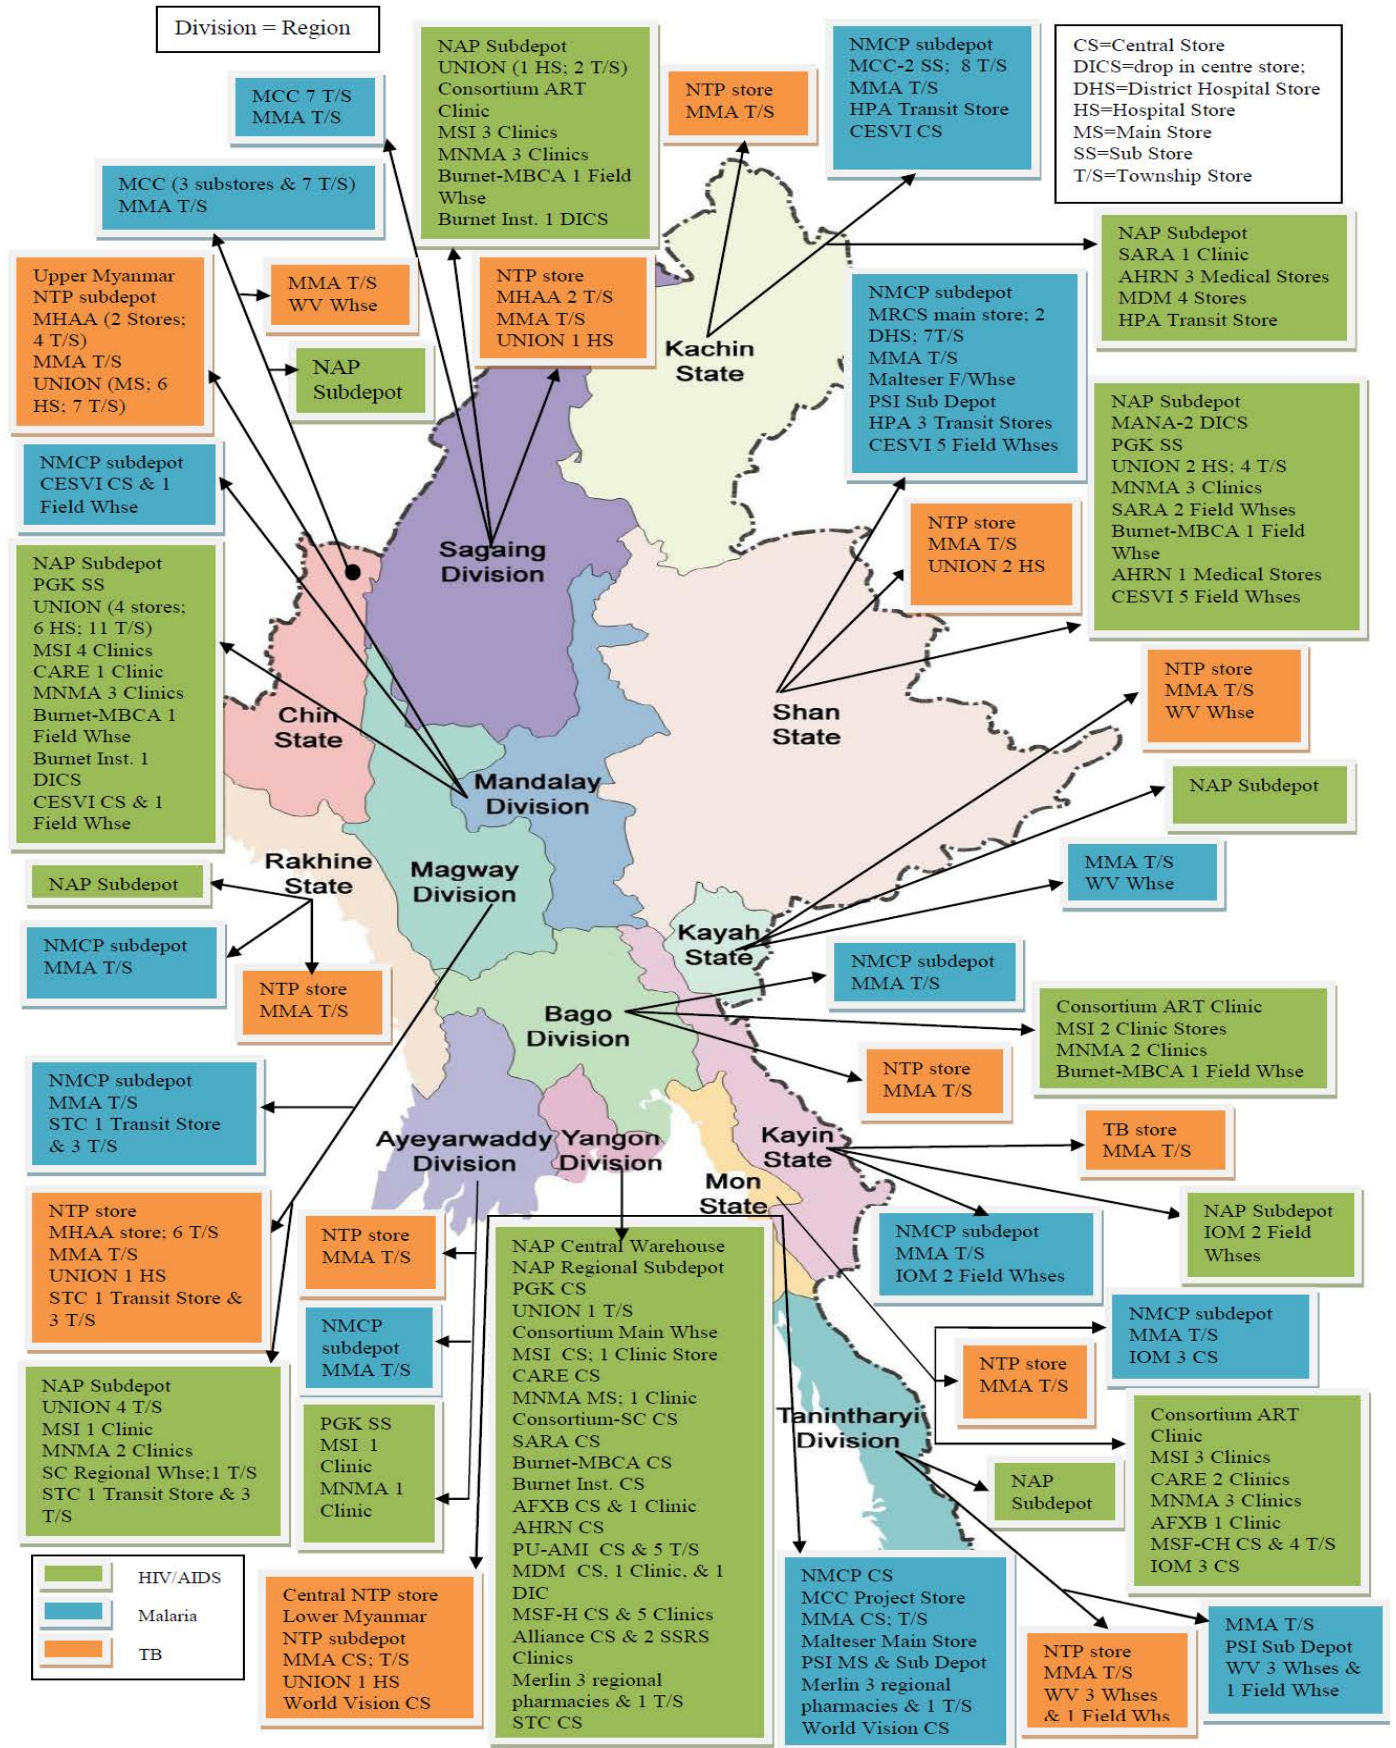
Division = Region

MCC 7 T/S
MMA T/S

MCC (3 substores & 7 T/S)
MMA T/S

NAP Subdepot
UNION (1 HS; 2 T/S)
Consortium ART Clinic
MSI 3 Clinics
MNMA 3 Clinics
Burnet-MBCA 1 Field Whse
Burnet Inst. 1 DICS

NTP store
MMA T/S

NMCP subdepot
MCC-2 SS; 8 T/S
MMA T/S
HPA Transit Store
CESVI CS

CS=Central Store
DICS=drop in centre store;
DHS=District Hospital Store
HS=Hospital Store
MS=Main Store
SS=Sub Store
T/S=Township Store

Upper Myanmar NTP subdepot
MHAA (2 Stores; 4 T/S)
MMA T/S
UNION (MS; 6 HS; 7 T/S)

MMA T/S
WV Whse

NAP Subdepot

NTP store
MHAA 2 T/S
MMA T/S
UNION 1 HS

Kachin State

NAP Subdepot
SARA 1 Clinic
AHRN 3 Medical Stores
MDM 4 Stores
HPA Transit Store

NMCP subdepot
MRCS main store; 2 DHS; 7T/S
MMA T/S
Malteser F/Whse
PSI Sub Depot
HPA 3 Transit Stores
CESVI 5 Field Whses

NMCP subdepot
CESVI CS & 1 Field Whse

NAP Subdepot
MANA-2 DICS
PGK SS
UNION 2 HS; 4 T/S
MNMA 3 Clinics
SARA 2 Field Whses
Burnet-MBCA 1 Field Whse
AHRN 1 Medical Stores
CESVI 5 Field Whses

NTP store
MMA T/S
UNION 2 HS

Sagaing Division

NAP Subdepot
PGK SS
UNION (4 stores; 6 HS; 11 T/S)
MSI 4 Clinics
CARE 1 Clinic
MNMA 3 Clinics
Burnet-MBCA 1 Field Whse
Burnet Inst. 1 DICS
CESVI CS & 1 Field Whse

Chin State

NTP store
MMA T/S
WV Whse

Shan State

Mandalay Division

NAP Subdepot

Rakhine State

Magway Division

MMA T/S
WV Whse

NAP Subdepot

NMCP subdepot
MMA T/S

Kayah State

NTP store
MMA T/S

NMCP subdepot
MMA T/S

Bago Division

Consortium ART Clinic
MSI 2 Clinic Stores
MNMA 2 Clinics
Burnet-MBCA 1 Field Whse

NMCP subdepot
MMA T/S
STC 1 Transit Store & 3 T/S

NTP store
MMA T/S

TB store
MMA T/S

Ayeyarwaddy Division

Yangon Division

Kayin State

Mon State

NTP store
MHAA store; 6 T/S
MMA T/S
UNION 1 HS
STC 1 Transit Store & 3 T/S

NTP store
MMA T/S

NAP Central Warehouse
NAP Regional Subdepot
PGK CS
UNION 1 T/S
Consortium Main Whse
MSI CS; 1 Clinic Store
CARE CS
MNMA MS; 1 Clinic
Consortium-SC CS
SARA CS
Burnet-MBCA CS
Burnet Inst. CS
AFXB CS & 1 Clinic
AHRN CS
PU-AMI CS & 5 T/S
MDM CS, 1 Clinic, & 1 DIC
MSF-H CS & 5 Clinics
Alliance CS & 2 SSRS Clinics
Merlin 3 regional pharmacies & 1 T/S
STC CS

NMCP subdepot
MMA T/S
IOM 2 Field Whses

NAP Subdepot
IOM 2 Field Whses

NMCP subdepot
MMA T/S

NMCP subdepot
MMA T/S
IOM 3 CS

NTP store
MMA T/S

NAP Subdepot
UNION 4 T/S
MSI 1 Clinic
MNMA 2 Clinics
SC Regional Whse;1 T/S
STC 1 Transit Store & 3 T/S

PGK SS
MSI 1 Clinic
MNMA 1 Clinic

Tanintharyi Division

Consortium ART Clinic
MSI 3 Clinics
CARE 2 Clinics
MNMA 3 Clinics
AFXB 1 Clinic
MSF-CH CS & 4 T/S
IOM 3 CS

NAP Subdepot

HIV/AIDS
Malaria
TB

Central NTP store
Lower Myanmar NTP subdepot
MMA CS; T/S
UNION 1 HS
World Vision CS

NMCP CS
MCC Project Store
MMA CS; T/S
Malteser Main Store
PSI MS & Sub Depot
Merlin 3 regional pharmacies & 1 T/S
World Vision CS

NTP store
MMA T/S
WV 3 Whses & 1 Field Whs

MMA T/S
PSI Sub Depot
WV 3 Whses & 1 Field Whse